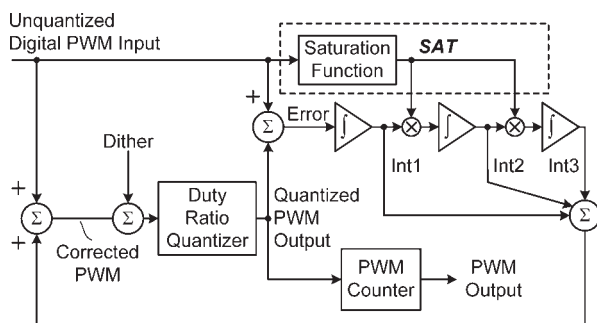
Unquantized Digital PWM Input

Saturation Function

SAT

+

$\Sigma$

Error

$\int$

$\otimes$

$\int$

$\otimes$

$\int$

Dither

Int1

Int2

Int3

+

$\Sigma$

$\Sigma$

Duty Ratio Quantizer

Quantized PWM Output

$\Sigma$

+

Corrected PWM

PWM Counter

PWM Output